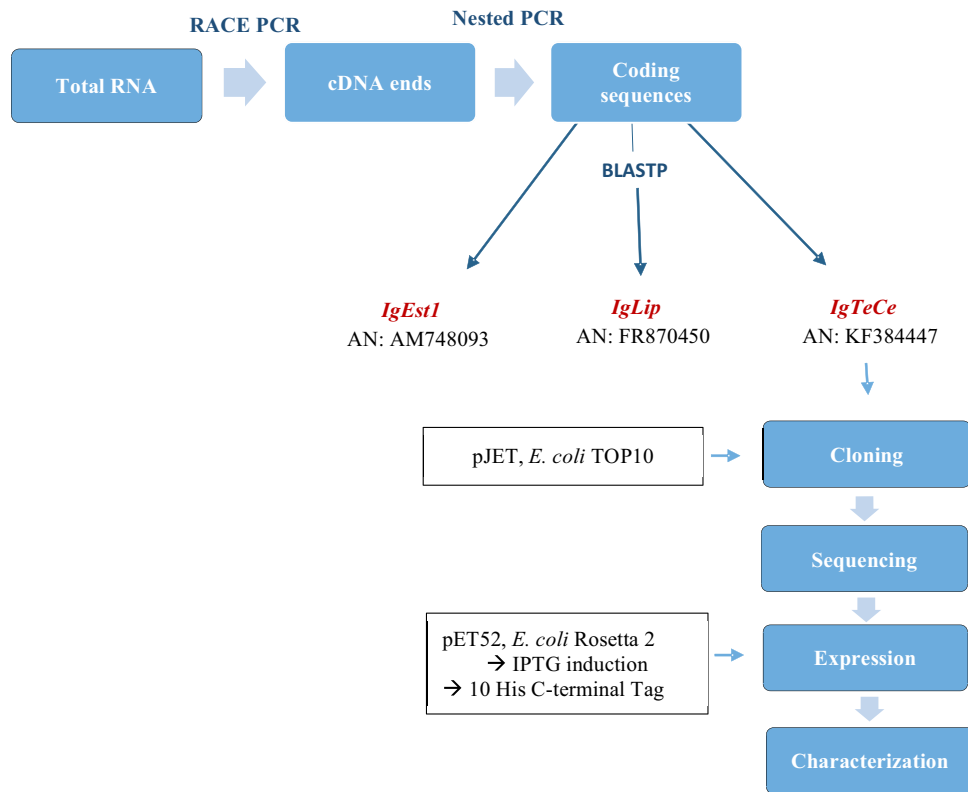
RACE PCR

Nested PCR

Total RNA

cDNA ends

Coding sequences

BLASTP

IgEst1
AN: AM748093

IgLip
AN: FR870450

IgTeCe
AN: KF384447

pJET, E. coli TOP10

Cloning

Sequencing

pET52, E. coli Rosetta 2
→ IPTG induction
→ 10 His C-terminal Tag

Expression

Characterization